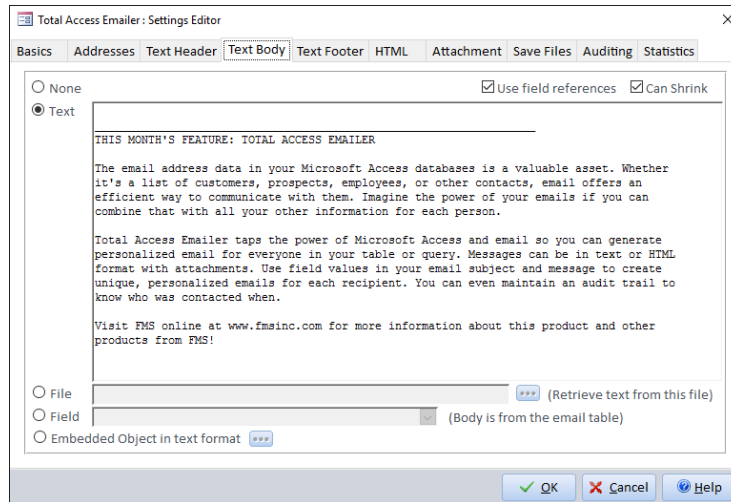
Total Access Emailer : Settings Editor

Basics | Addresses | Text Header | Text Body | Text Footer | HTML | Attachment | Save Files | Auditing | Statistics

None

Use field references

Can Shrink

Text

THIS MONTH'S FEATURE: TOTAL ACCESS EMAILER

The email address data in your Microsoft Access databases is a valuable asset. Whether it's a list of customers, prospects, employees, or other contacts, email offers an efficient way to communicate with them. Imagine the power of your emails if you can combine that with all your other information for each person.

Total Access Emailer taps the power of Microsoft Access and email so you can generate personalized email for everyone in your table or query. Messages can be in text or HTML format with attachments. Use field values in your email subject and message to create unique, personalized emails for each recipient. You can even maintain an audit trail to know who was contacted when.

Visit FMS online at www.fmsinc.com for more information about this product and other products from FMS!

File

(Retrieve text from this file)

Field

(Body is from the email table)

Embedded Object in text format

OK

Cancel

Help